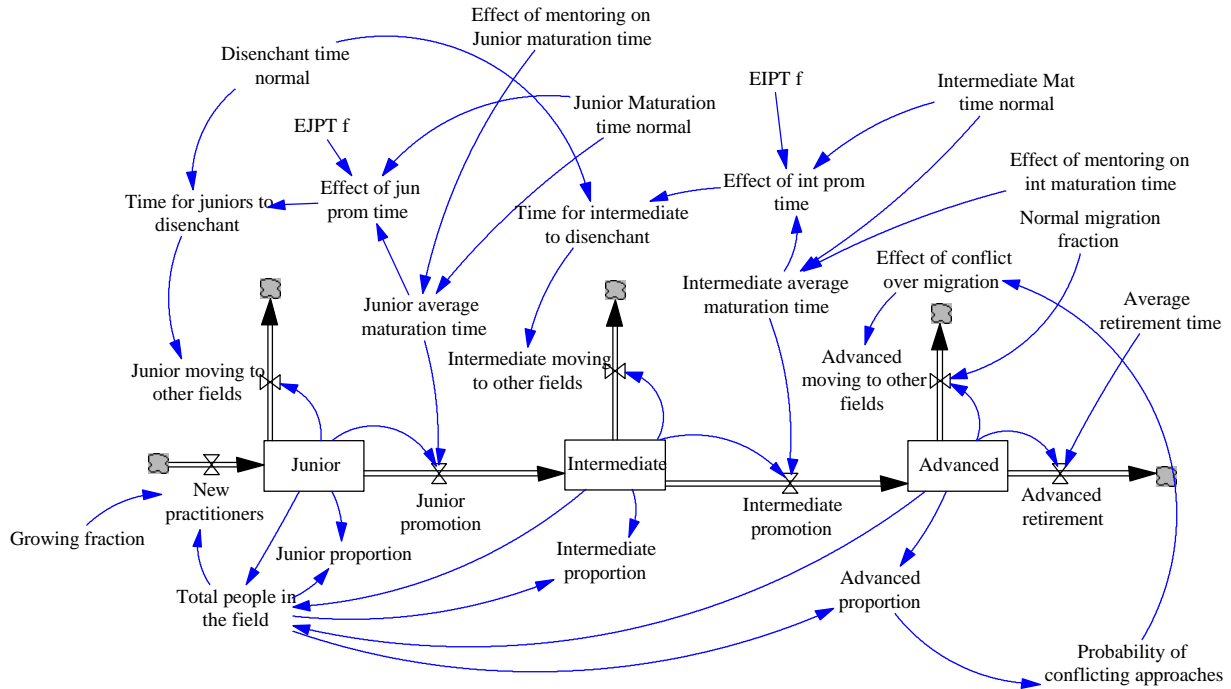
Effect of mentoring on Junior maturation time

Disenchant time normal

Junior Maturation time normal

EJPT f

EIPT f

Intermediate Mat time normal

Effect of jun prom time

Effect of int prom time

Effect of mentoring on int maturation time

Time for juniors to disenchant

Time for intermediate to disenchant

Normal migration fraction

Effect of conflict over migration

Intermediate average maturation time

Average retirement time

Junior average maturation time

Intermediate moving to other fields

Advanced moving to other fields

Junior moving to other fields

Junior

Intermediate

Advanced

New practitioners

Junior promotion

Intermediate promotion

Advanced retirement

Growing fraction

Junior proportion

Intermediate proportion

Advanced proportion

Total people in the field

Probability of conflicting approaches